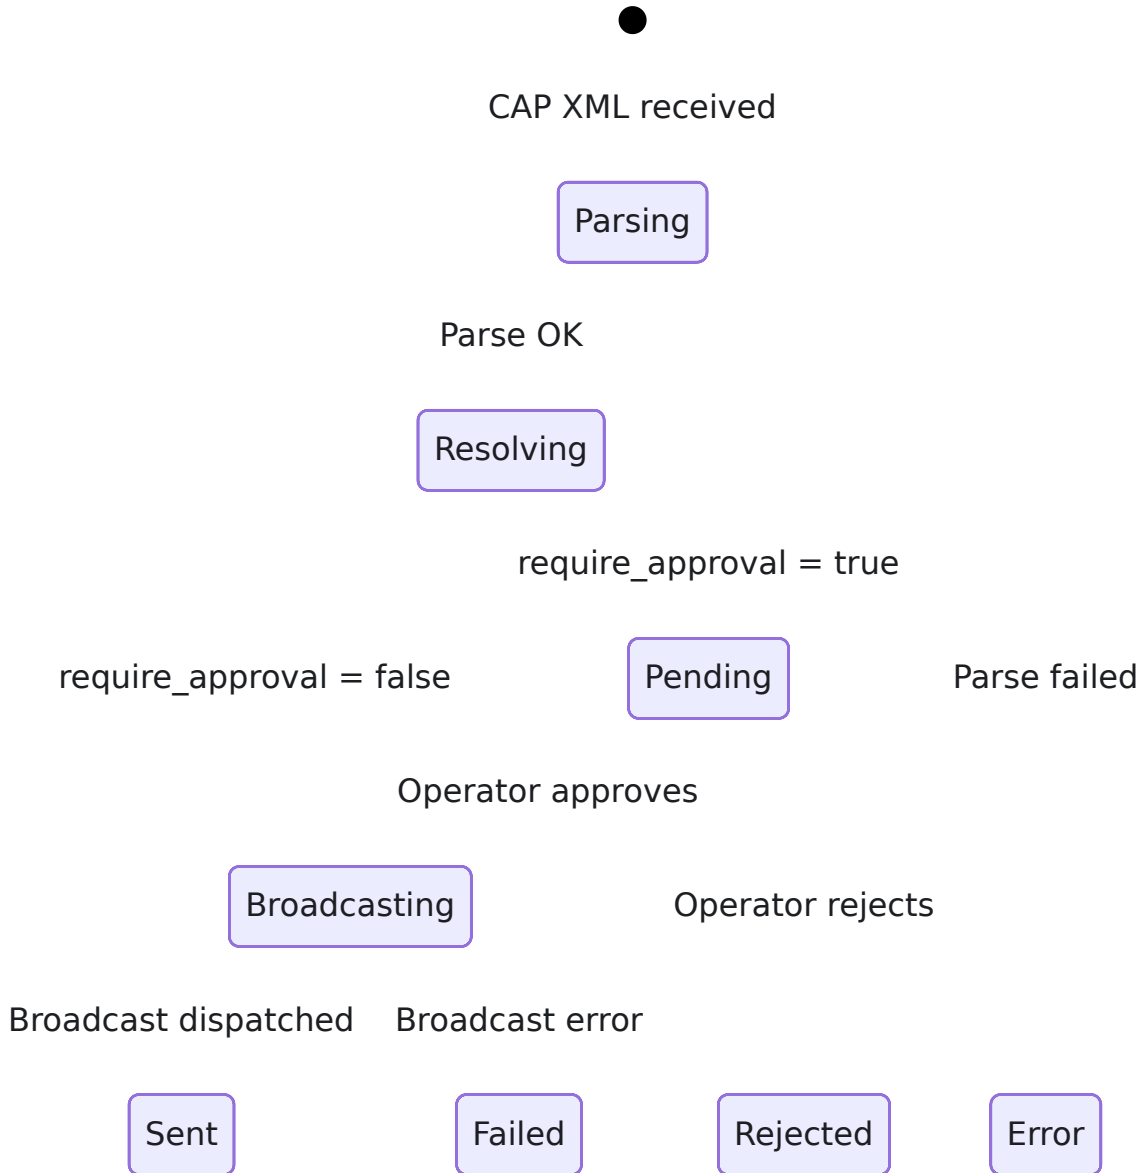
CAP XML received

Parsing

Parse OK

Resolving

require_approval = true

require_approval = false

Pending

Parse failed

Operator approves

Broadcasting

Operator rejects

Broadcast dispatched

Broadcast error

Sent

Failed

Rejected

Error